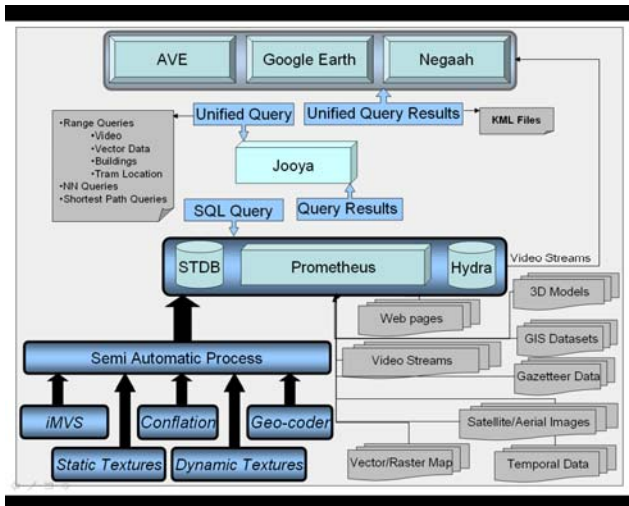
AVE

Google Earth

Negaah

•Range Queries
•Video
•Vector Data
•Buildings
•Tram Location
•NN Queries
•Shortest Path Queries

Unified Query

Unified Query Results

KML Files

Jooya

SQL Query

Query Results

STDB

Prometheus

Hydra

Video Streams

3D Models

Web pages

GIS Datasets

Semi Automatic Process

Video Streams

Gazetteer Data

iMVS

Conflation

Geo-coder

Satellite/Aerial Images

Static Textures

Dynamic Textures

Vector/Raster Map

Temporal Data